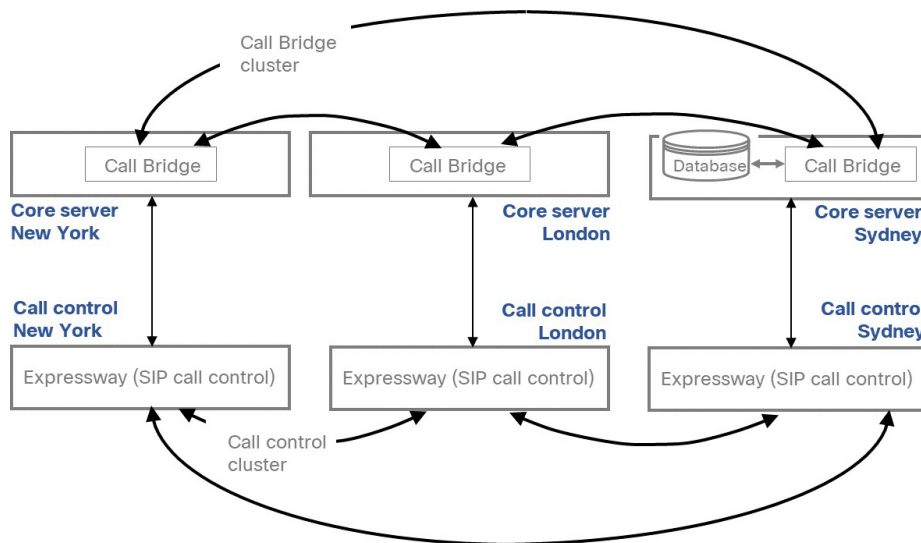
Call Bridge cluster

Call Bridge

Core server New York

Call control New York

Expressway (SIP call control)

Call Bridge

Core server London

Call control London

Expressway (SIP call control)

Database

Call Bridge

Core server Sydney

Call control Sydney

Expressway (SIP call control)

Call control cluster